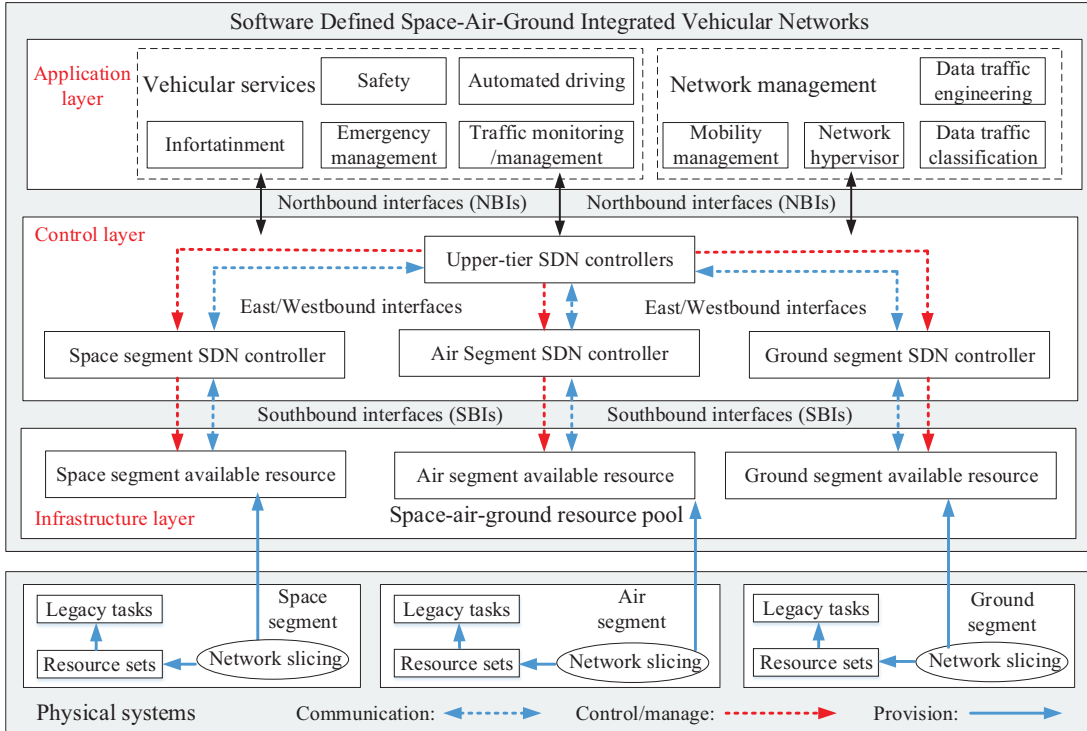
Software Defined Space-Air-Ground Integrated Vehicular Networks

Application layer

Vehicular services
Safety
Automated driving
Infortatinment
Emergency management
Traffic monitoring /management

Network management
Data traffic engineering
Mobility management
Network hypervisor
Data traffic classification

Northbound interfaces (NBIs)
Northbound interfaces (NBIs)

Control layer
Upper-tier SDN controllers
East/Westbound interfaces
East/Westbound interfaces
Space segment SDN controller
Air Segment SDN controller
Ground segment SDN controller

Southbound interfaces (SBIs)
Southbound interfaces (SBIs)

Space segment available resource
Air segment available resource
Ground segment available resource
Infrastructure layer
Space-air-ground resource pool

Legacy tasks
Resource sets
Network slicing
Space segment

Legacy tasks
Resource sets
Network slicing
Air segment

Legacy tasks
Resource sets
Network slicing
Ground segment

Physical systems
Communication:
Control/manage:
Provision: